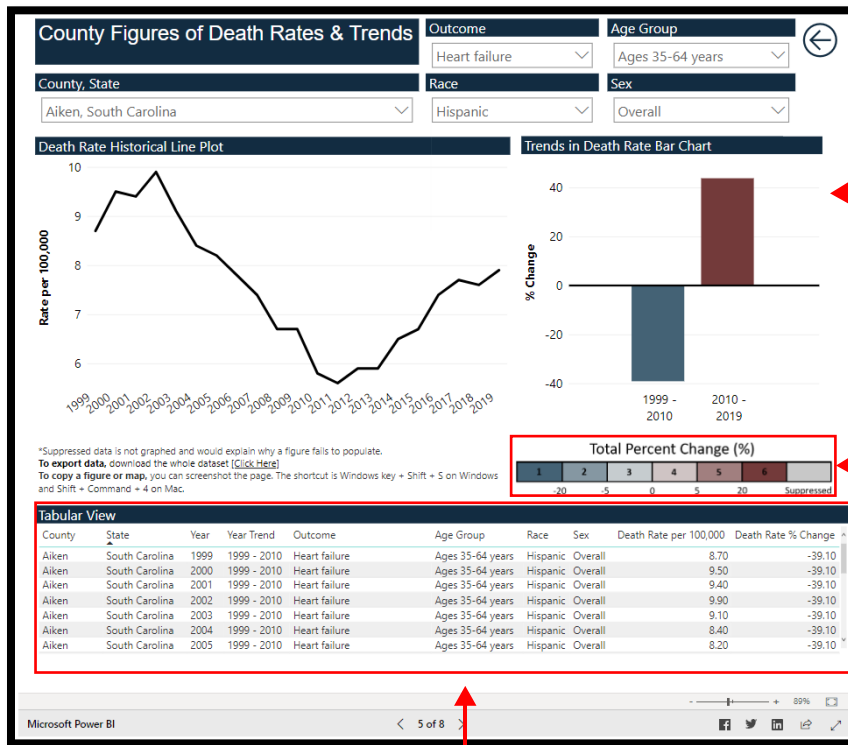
County Figures of Death Rates & Trends

Outcome
Heart failure

Age Group
Ages 35-64 years

County, State
Aiken, South Carolina

Race
Hispanic

Sex
Overall

Death Rate Historical Line Plot

Rate per 100,000

10
9
8
7
6

1999 2000 2001 2002 2003 2004 2005 2006 2007 2008 2009 2010 2011 2012 2013 2014 2015 2016 2017 2018 2019

Trends in Death Rate Bar Chart

% Change

40
20
0
-20
-40

1999 - 2010
2010 - 2019

*Suppressed data is not graphed and would explain why a figure fails to populate.
**To export data,** download the whole dataset [Click Here]
**To copy a figure or map,** you can screenshot the page. The shortcut is Windows key + Shift + S on Windows and Shift + Command + 4 on Mac.

Total Percent Change (%)

| 1 | 2 | 3 | 4 | 5 | 6 | |
|---|---|---|---|---|---|---|

-20 -5 0 5 20 Suppressed

Tabular View

| County | State | Year | Year Trend | Outcome | Age Group | Race | Sex | Death Rate per 100,000 | Death Rate % Change |
|---|---|---|---|---|---|---|---|---|---|
| Aiken | South Carolina | 1999 | 1999 - 2010 | Heart failure | Ages 35-64 years | Hispanic | Overall | 8.70 | -39.10 |
| Aiken | South Carolina | 2000 | 1999 - 2010 | Heart failure | Ages 35-64 years | Hispanic | Overall | 9.50 | -39.10 |
| Aiken | South Carolina | 2001 | 1999 - 2010 | Heart failure | Ages 35-64 years | Hispanic | Overall | 9.40 | -39.10 |
| Aiken | South Carolina | 2002 | 1999 - 2010 | Heart failure | Ages 35-64 years | Hispanic | Overall | 9.90 | -39.10 |
| Aiken | South Carolina | 2003 | 1999 - 2010 | Heart failure | Ages 35-64 years | Hispanic | Overall | 9.10 | -39.10 |
| Aiken | South Carolina | 2004 | 1999 - 2010 | Heart failure | Ages 35-64 years | Hispanic | Overall | 8.40 | -39.10 |
| Aiken | South Carolina | 2005 | 1999 - 2010 | Heart failure | Ages 35-64 years | Hispanic | Overall | 8.20 | -39.10 |

89%

Microsoft Power BI

5 of 8